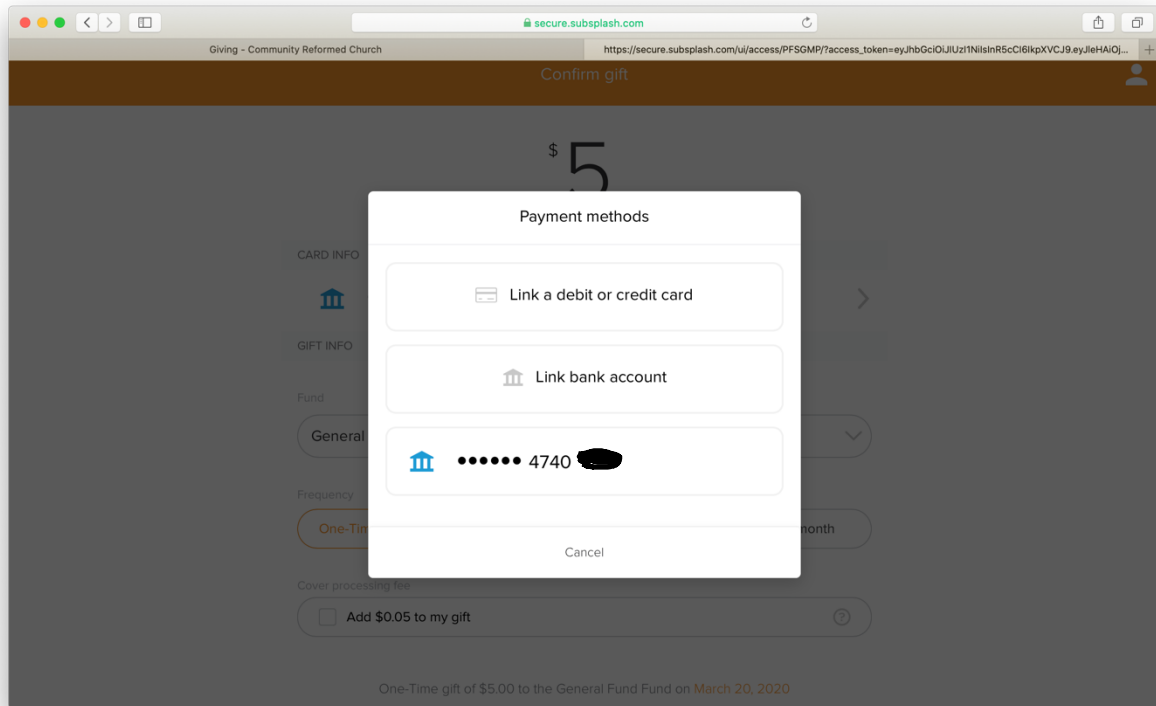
secure.subsplash.com

Giving - Community Reformed Church

https://secure.subsplash.com/ui/access/PFSGMP/?access_token=eyJhbGciOiJIUzI1NiIsInR5cCI6IkpXVCJ9.eyJleHAiOj...

Confirm gift

$ 5

CARD INFO

GIFT INFO

Fund

General

Frequency

One-Tim

month

Payment methods

Link a debit or credit card

Link bank account

•••••• 4740 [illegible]

Cancel

Cover processing fee

Add $0.05 to my gift

?

One-Time gift of $5.00 to the General Fund Fund on March 20, 2020